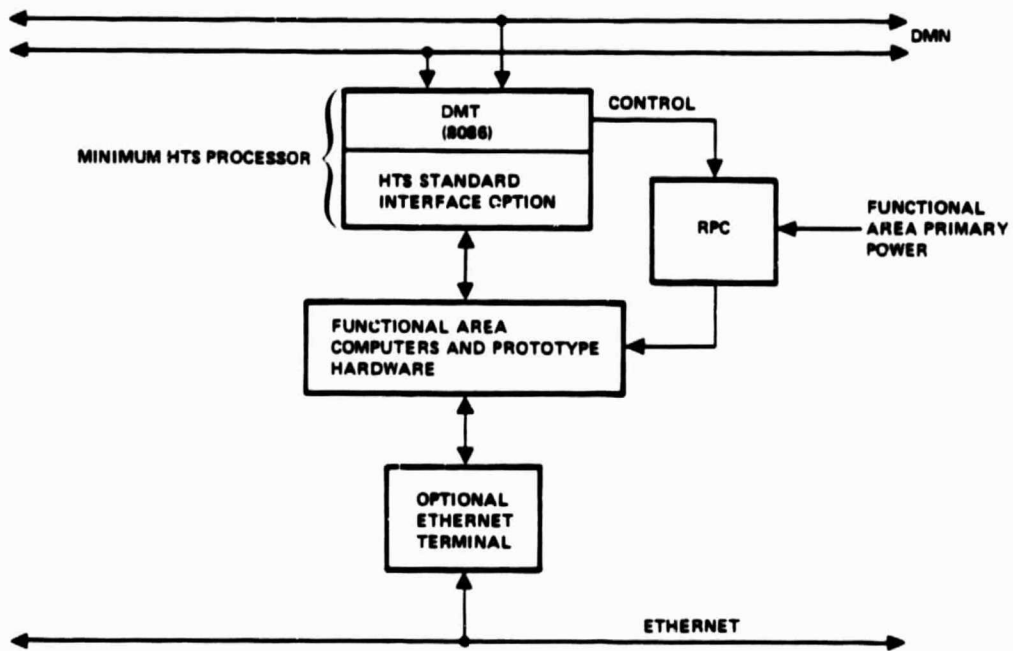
DMN

MINIMUM HTS PROCESSOR

DMT
(8086)

HTS STANDARD INTERFACE OPTION

CONTROL

RPC

FUNCTIONAL AREA PRIMARY POWER

FUNCTIONAL AREA COMPUTERS AND PROTOTYPE HARDWARE

OPTIONAL ETHERNET TERMINAL

ETHERNET